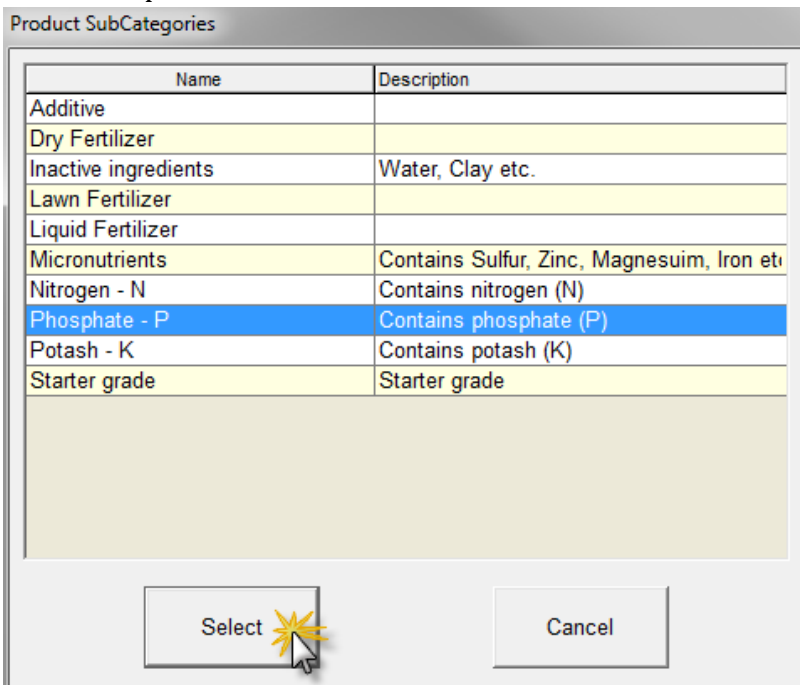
Product SubCategories

| Name | Description |
|---|---|
| Additive | |
| Dry Fertilizer | |
| Inactive ingredients | Water, Clay etc. |
| Lawn Fertilizer | |
| Liquid Fertilizer | |
| Micronutrients | Contains Sulfur, Zinc, Magnesuim, Iron et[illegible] |
| Nitrogen - N | Contains nitrogen (N) |
| Phosphate - P | Contains phosphate (P) |
| Potash - K | Contains potash (K) |
| Starter grade | Starter grade |

Select

Cancel